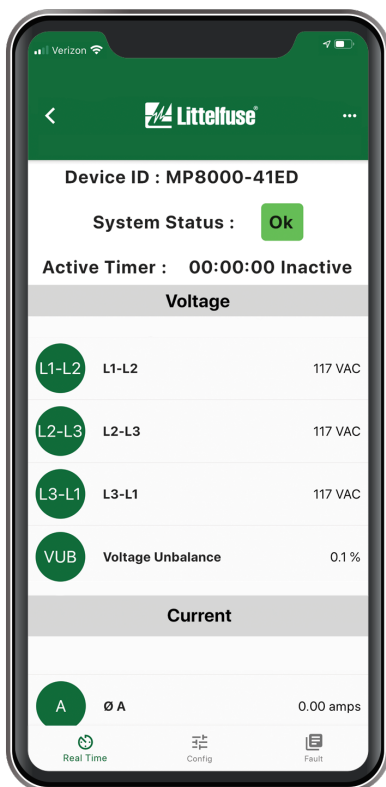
Verizon

<

Littelfuse®

...

Device ID : MP8000-41ED

System Status : Ok

Active Timer : 00:00:00 Inactive

Voltage

L1-L2 L1-L2 117 VAC

L2-L3 L2-L3 117 VAC

L3-L1 L3-L1 117 VAC

VUB Voltage Unbalance 0.1 %

Current

A Ø A 0.00 amps

Real Time Config Fault